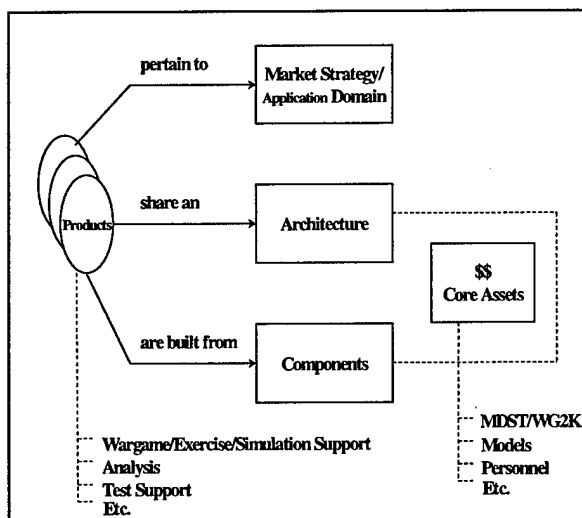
pertain to

Market Strategy/ Application Domain

Products

share an

Architecture

$$ Core Assets

are built from

Components

MDST/WG2K
Models
Personnel
Etc.

Wargame/Exercise/Simulation Support
Analysis
Test Support
Etc.